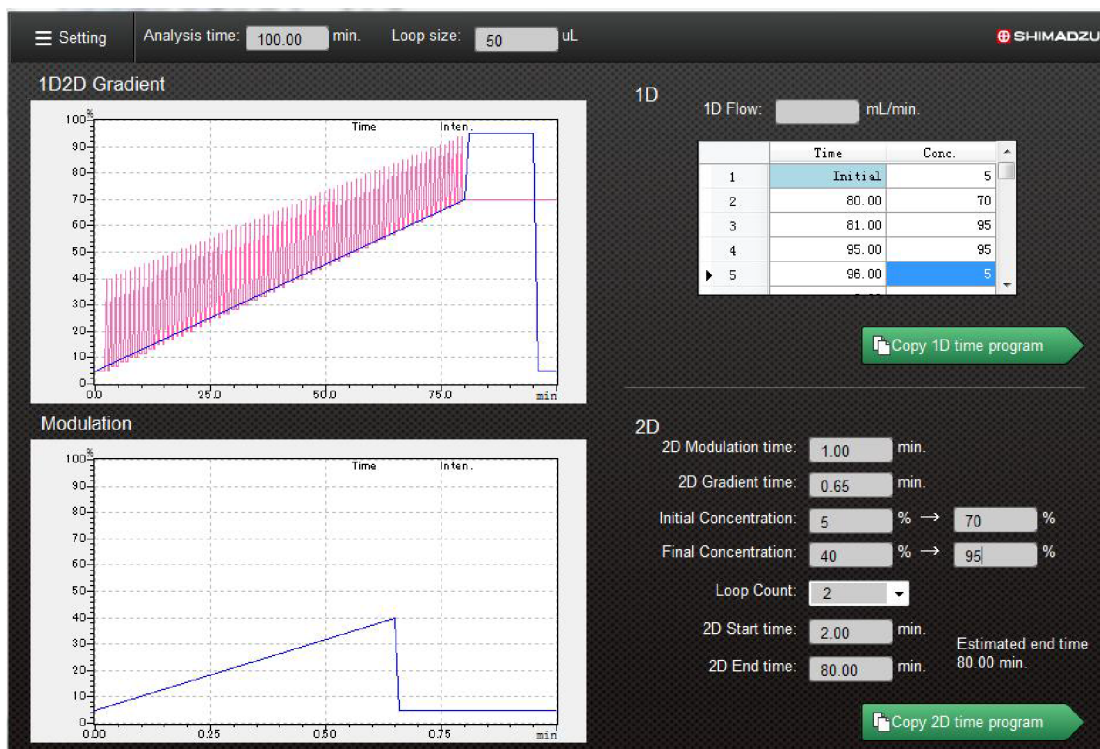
Setting Analysis time: 100.00 min. Loop size: 50 uL

SHIMADZU

1D2D Gradient

%
100
90
80
70
60
50
40
30
20
10
0
0.0 25.0 50.0 75.0 min
Time Inten.

Modulation

%
100
90
80
70
60
50
40
30
20
10
0
0.00 0.25 0.50 0.75 min
Time Inten.

1D

1D Flow: mL/min.

| | Time | Conc. |
|---|---|---|
| 1 | Initial | 5 |
| 2 | 80.00 | 70 |
| 3 | 81.00 | 95 |
| 4 | 95.00 | 95 |
| 5 | 96.00 | 5 |

Copy 1D time program

2D

2D Modulation time: 1.00 min.

2D Gradient time: 0.65 min.

Initial Concentration: 5 % → 70 %

Final Concentration: 40 % → 95 %

Loop Count: 2

2D Start time: 2.00 min.

2D End time: 80.00 min.

Estimated end time 80.00 min.

Copy 2D time program